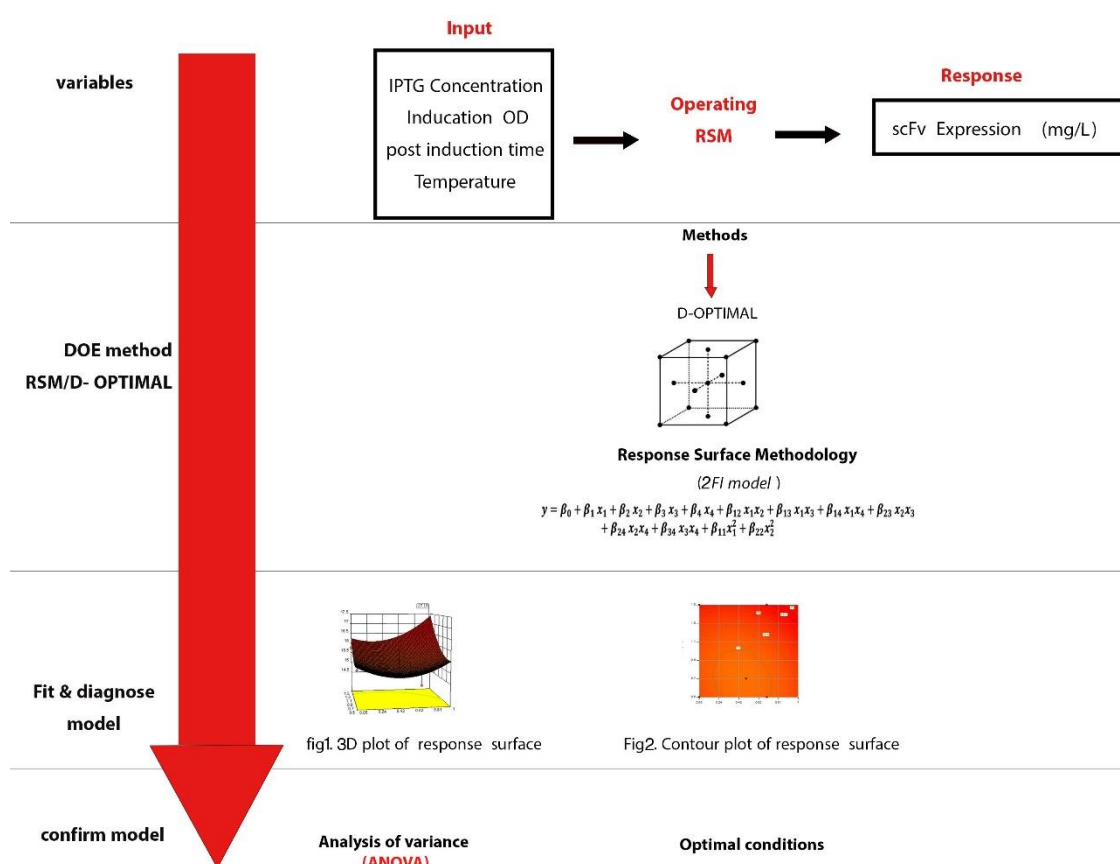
Input

variables

IPTG Concentration
Inducation OD
post induction time
Temperature

Operating
RSM

Response

scFv Expression (mg/L)

Methods

D-OPTIMAL

DOE method
RSM/D- OPTIMAL

Response Surface Methodology
(2FI model )

$y = \beta_0 + \beta_1 x_1 + \beta_2 x_2 + \beta_3 x_3 + \beta_4 x_4 + \beta_{12} x_1 x_2 + \beta_{13} x_1 x_3 + \beta_{14} x_1 x_4 + \beta_{23} x_2 x_3 + \beta_{24} x_2 x_4 + \beta_{34} x_3 x_4 + \beta_{11} x_1^2 + \beta_{22} x_2^2$

Fit & diagnose
model

fig1. 3D plot of response surface

Fig2. Contour plot of response surface

confirm model

Analysis of variance
(ANOVA)

Optimal conditions